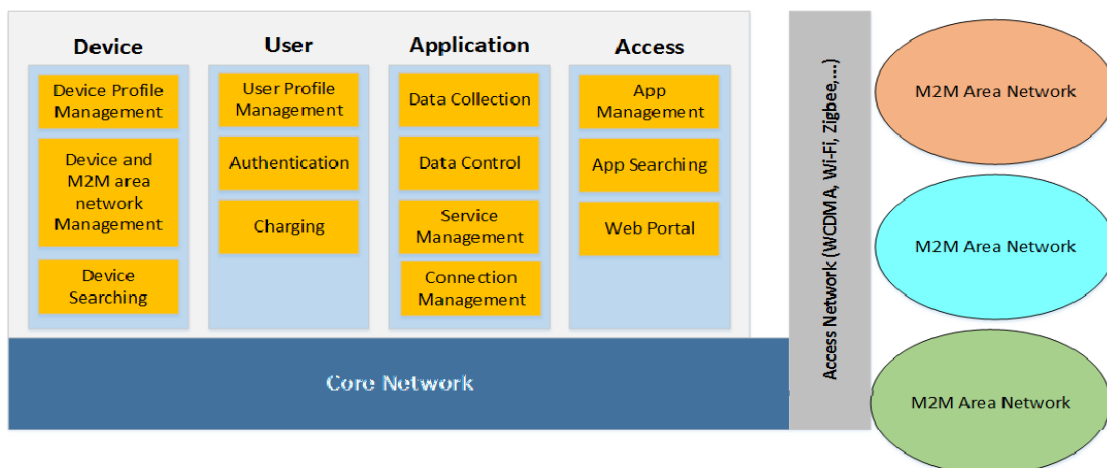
Device

Device Profile Management

Device and M2M area network Management

Device Searching

User

User Profile Management

Authentication

Charging

Application

Data Collection

Data Control

Service Management

Connection Management

Access

App Management

App Searching

Web Portal

Core Network

Access Network (WCDMA, Wi-Fi, Zigbee,...)

M2M Area Network

M2M Area Network

M2M Area Network